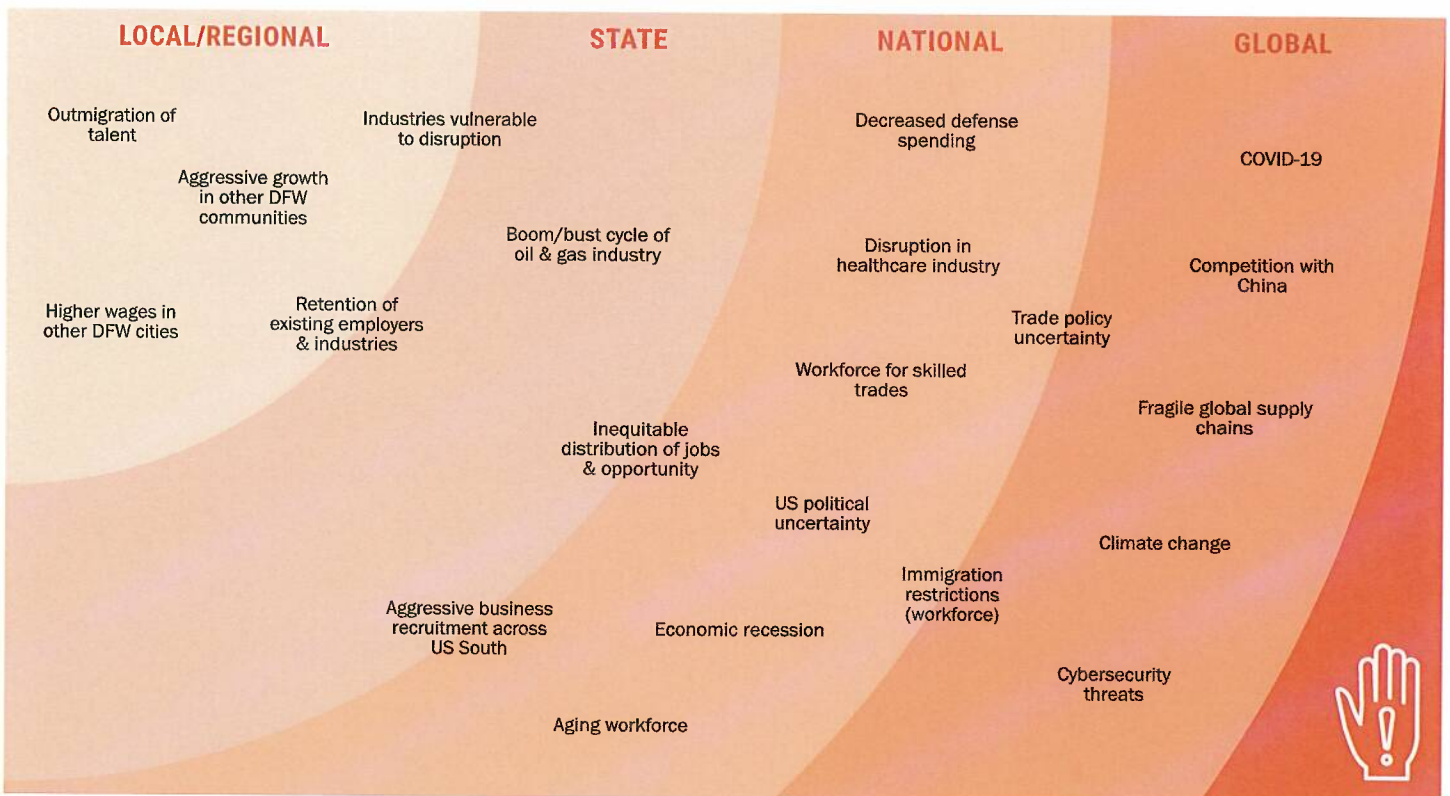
LOCAL/REGIONAL

STATE

NATIONAL

GLOBAL

Outmigration of talent

Industries vulnerable to disruption

Decreased defense spending

COVID-19

Aggressive growth in other DFW communities

Boom/bust cycle of oil & gas industry

Disruption in healthcare industry

Competition with China

Higher wages in other DFW cities

Retention of existing employers & industries

Trade policy uncertainty

Workforce for skilled trades

Fragile global supply chains

Inequitable distribution of jobs & opportunity

US political uncertainty

Climate change

Immigration restrictions (workforce)

Aggressive business recruitment across US South

Economic recession

Cybersecurity threats

Aging workforce